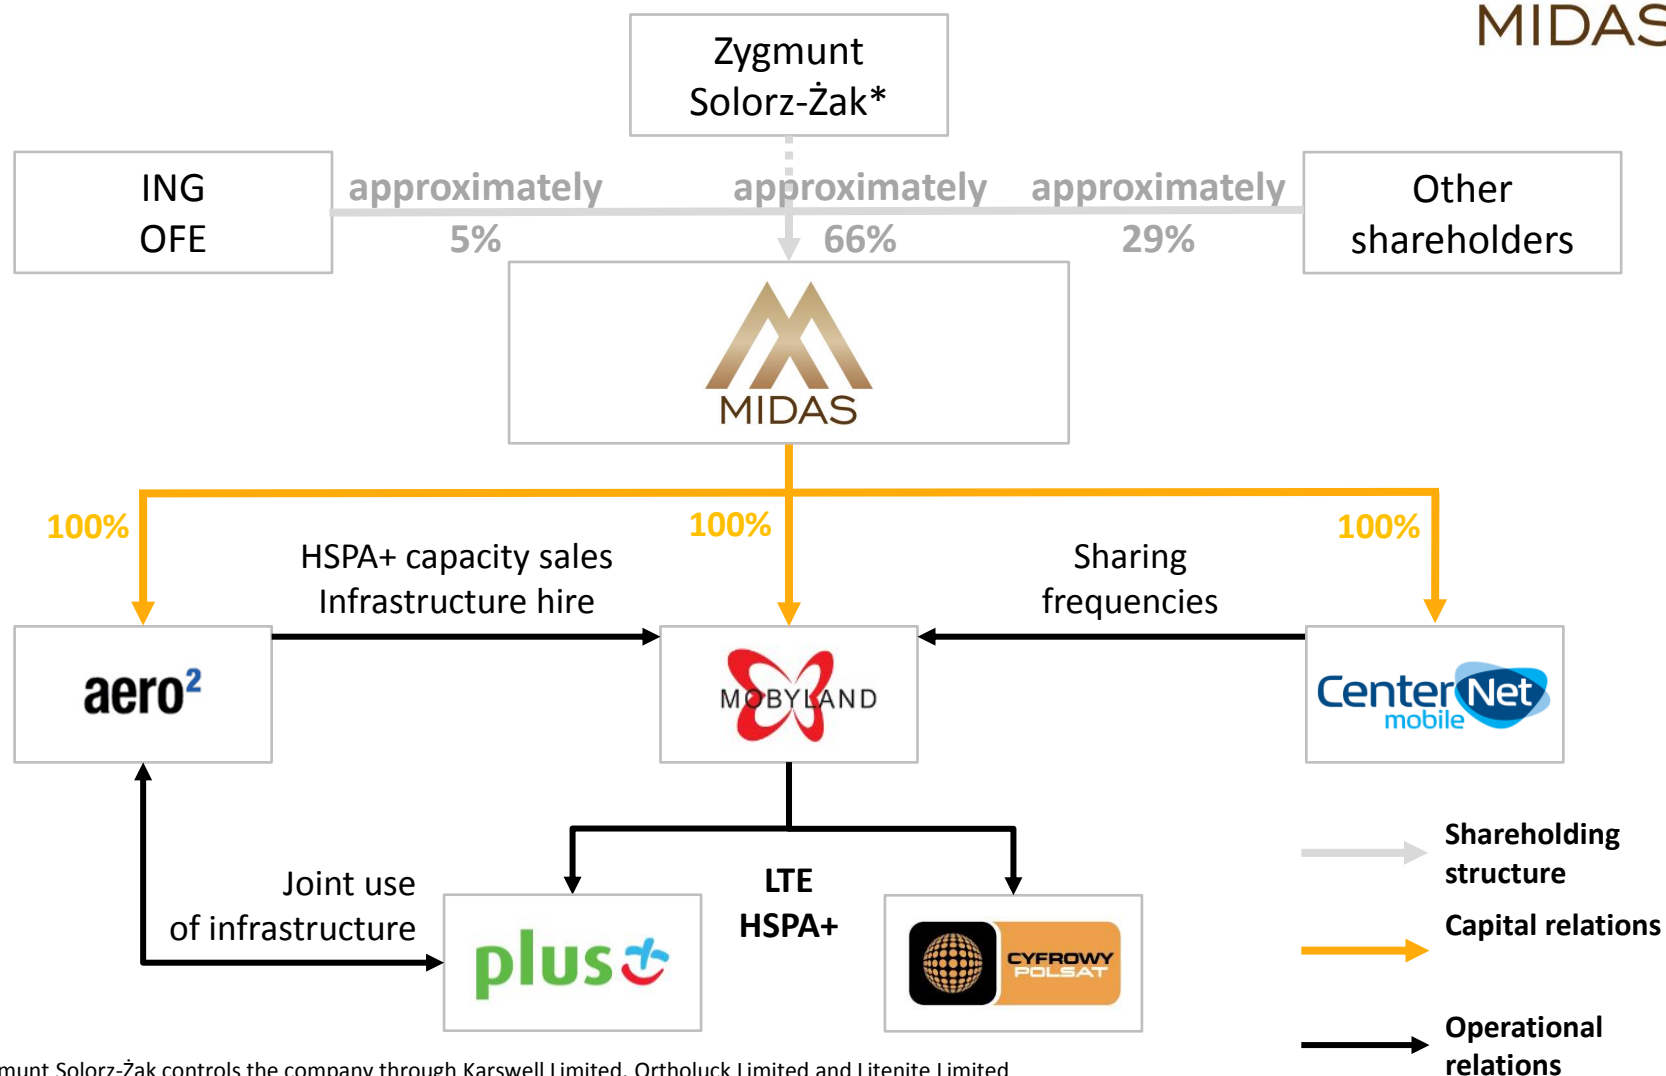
MIDAS

Zygmunt Solorz-Żak*

ING OFE

approximately 5%

approximately 66%

approximately 29%

Other shareholders

MIDAS

100%

100%

100%

HSPA+ capacity sales Infrastructure hire

Sharing frequencies

aero²

MOBYLAND

Center Net mobile

Joint use of infrastructure

LTE HSPA+

plus

CYFROWY POLSAT

Shareholding structure

Capital relations

Operational relations

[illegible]munt Solorz-Żak controls the company through Karswell Limited, Ortholuck Limited and Litenite Limited